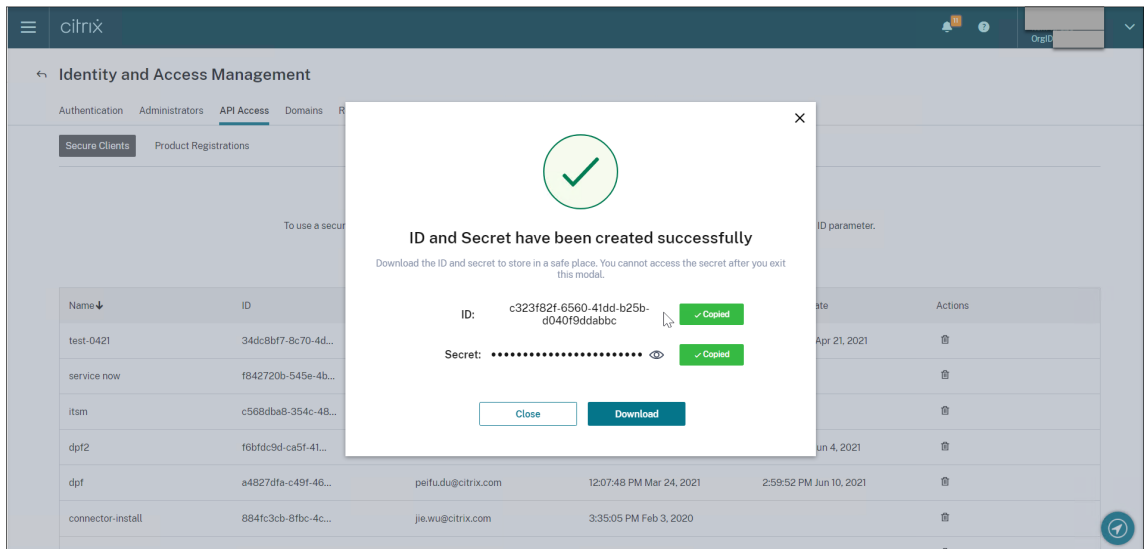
citrix

OrgID

Identity and Access Management

Authentication Administrators API Access Domains R

Secure Clients Product Registrations

To use a secur

ID parameter.

| Name | ID | | | ate | Actions |
|---|---|---|---|---|---|
| test-0421 | 34dc8bf7-8c70-4d... | | | Apr 21, 2021 | |
| service now | f842720b-545e-4b... | | | | |
| itsm | c568dba8-354c-48... | | | | |
| dpf2 | f6bfdc9d-ca5f-41... | | | un 4, 2021 | |
| dpf | a4827dfa-c49f-46... | peifu.du@citrix.com | 12:07:48 PM Mar 24, 2021 | 2:59:52 PM Jun 10, 2021 | |
| connector-install | 884fc3cb-8fbc-4c... | jie.wu@citrix.com | 3:35:05 PM Feb 3, 2020 | | |

ID and Secret have been created successfully

Download the ID and secret to store in a safe place. You cannot access the secret after you exit this modal.

ID: c323f82f-6560-41dd-b25b-d040f9ddabbc ✓Copied

Secret: •••••••••••••••••••••••• ✓Copied

Close Download